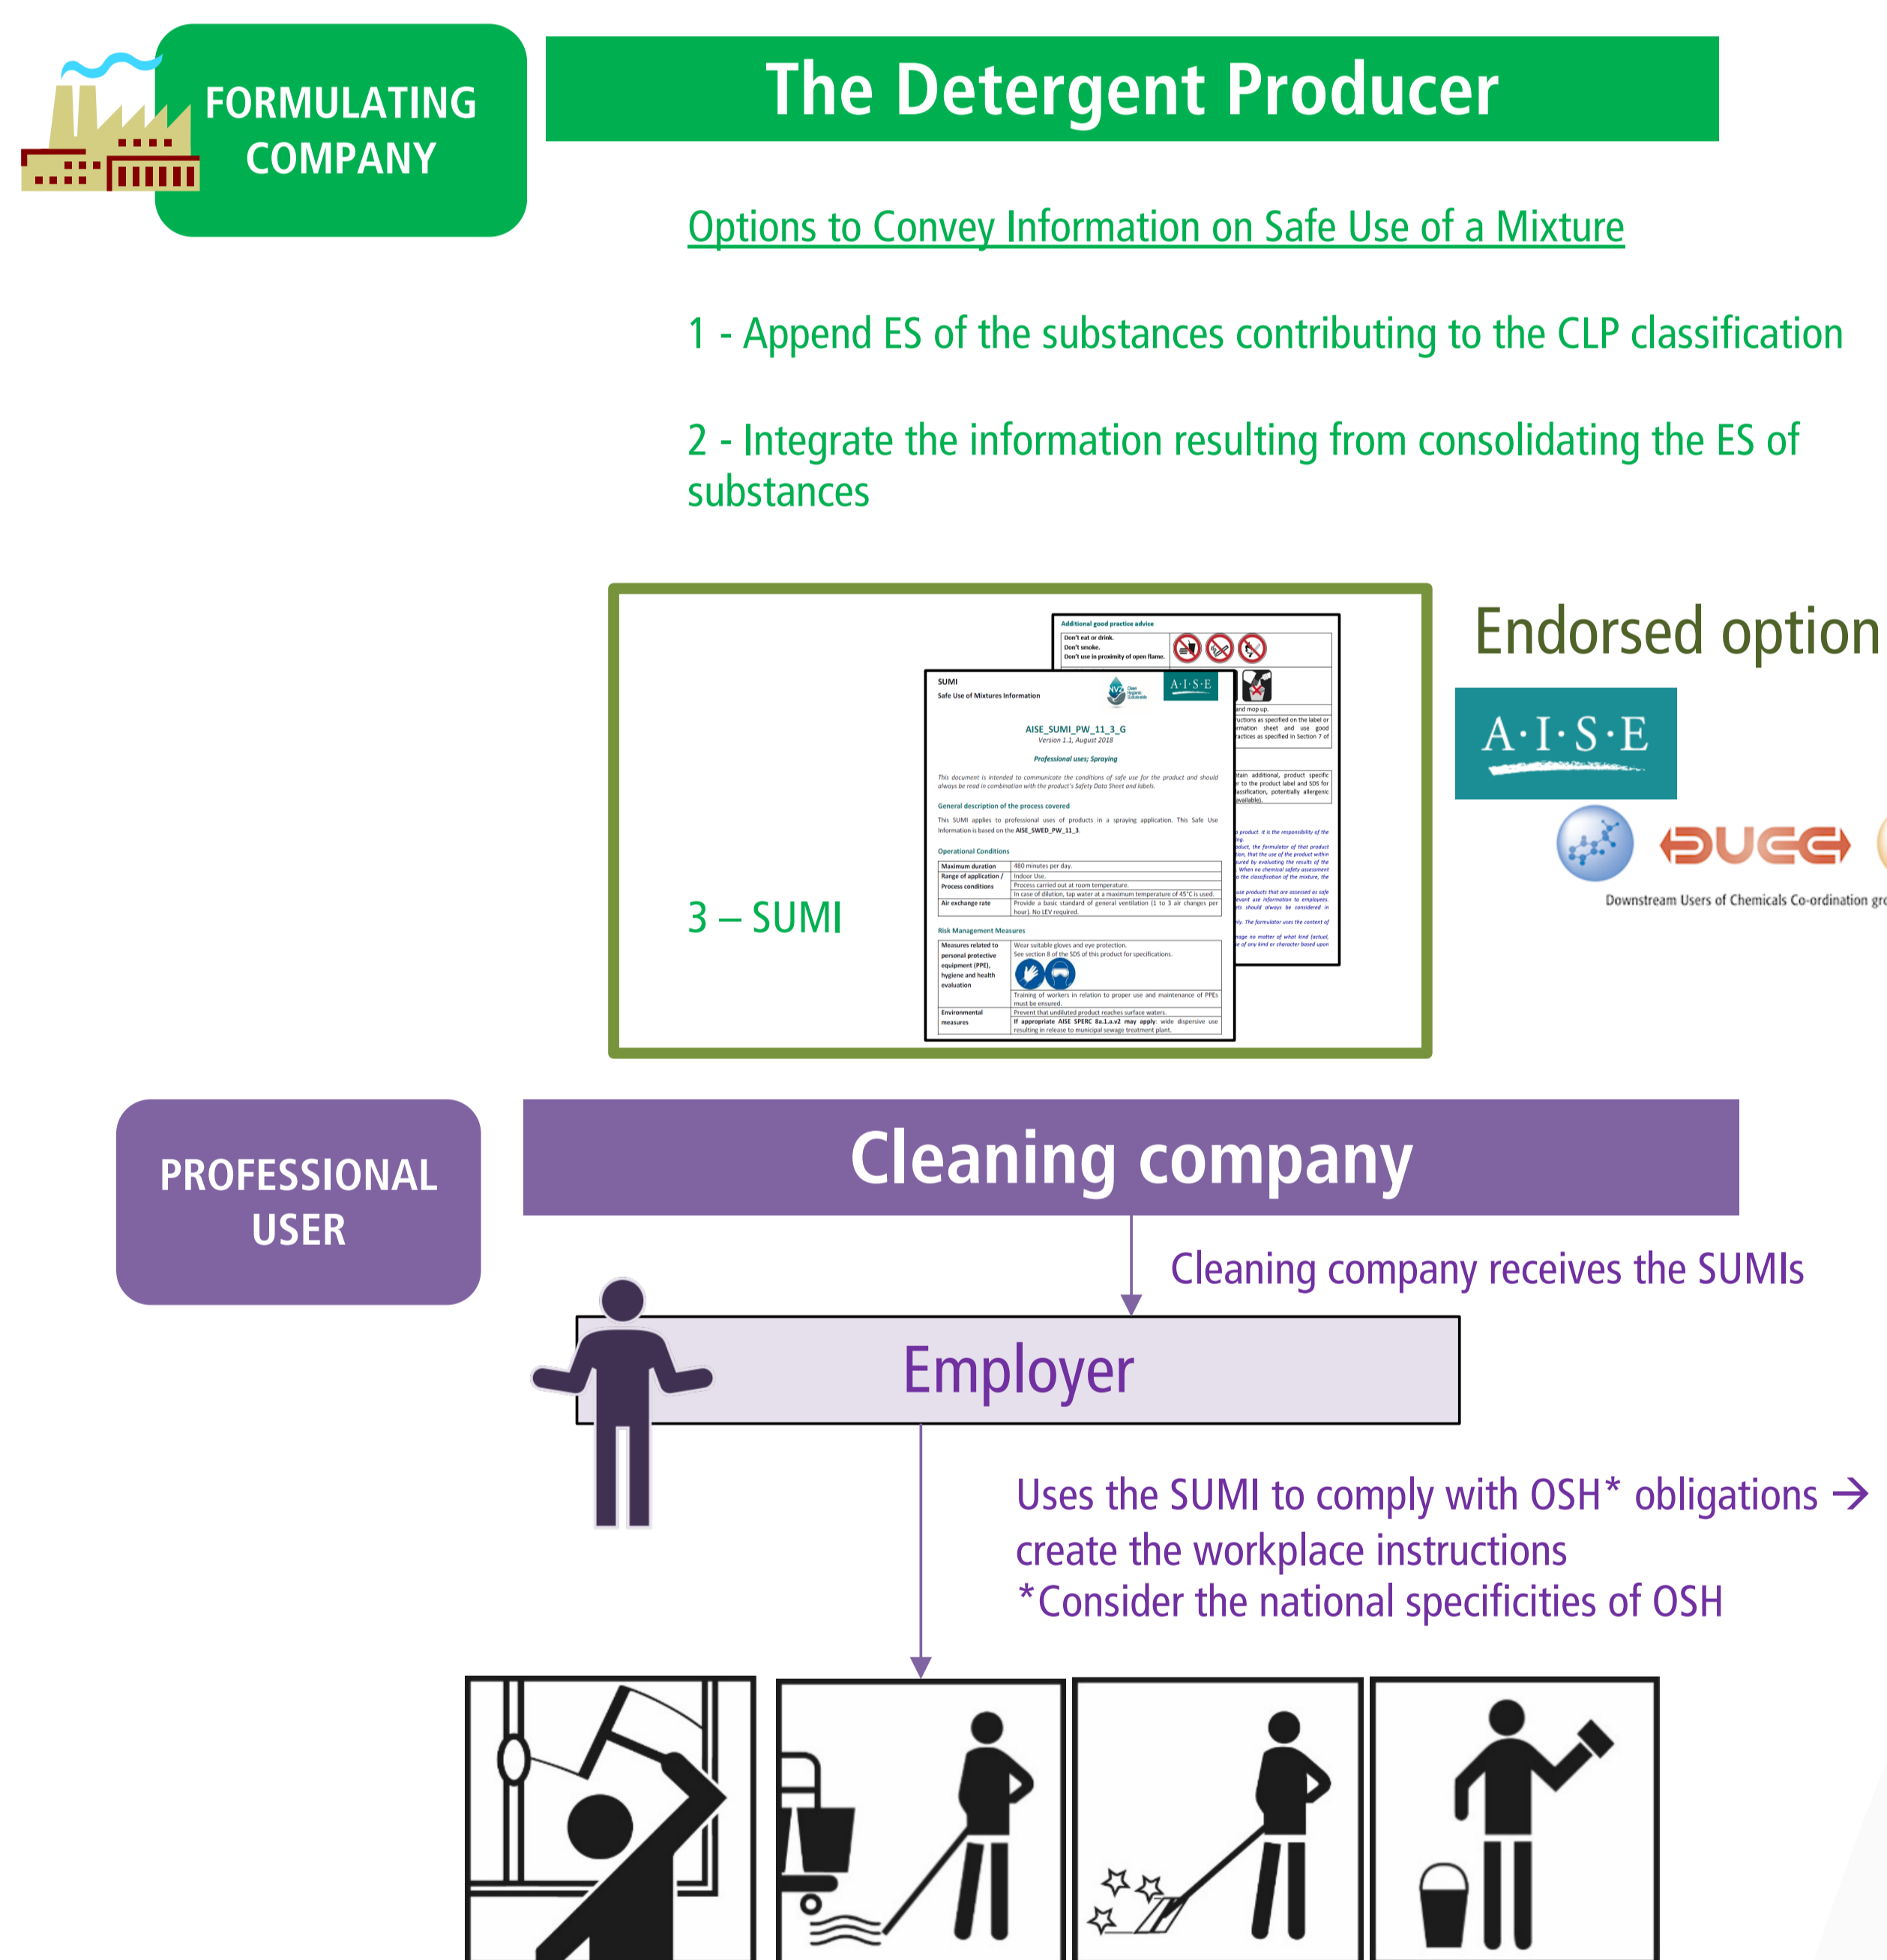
FORMULATING COMPANY

The Detergent Producer

Options to Convey Information on Safe Use of a Mixture

1 - Append ES of the substances contributing to the CLP classification

2 - Integrate the information resulting from consolidating the ES of substances

3 – SUMI

Additional good practice advice
Don't eat or drink.
Don't smoke.
Don't use in proximity of open flame.

SUMI
Safe Use of Mixtures Information

A·I·S·E

AISE_SUMI_PW_11_3_G
Version 1.1, August 2018

Professional uses; Spraying

This document is intended to communicate the conditions of safe use for the product and should always be read in combination with the product's Safety Data Sheet and labels.

General description of the process covered
This SUMI applies to professional uses of products in a spraying application. This Safe Use Information is based on the AISE_SWED_PW_11_3.

Operational Conditions

| Maximum duration | 480 minutes per day. |
|---|---|
| Range of application / Process conditions | Indoor Use. Process carried out at room temperature. In case of dilution, tap water at a maximum temperature of 45°C is used. |
| Air exchange rate | Provide a basic standard of general ventilation (1 to 3 air changes per hour). No LEV required. |

Risk Management Measures

| Measures related to personal protective equipment (PPE), hygiene and health evaluation | Wear suitable gloves and eye protection. See section 8 of the SDS of this product for specifications. Training of workers in relation to proper use and maintenance of PPEs must be ensured. |
|---|---|
| Environmental measures | Prevent that undiluted product reaches surface waters. If appropriate AISE SPERC 8a.1.a.v2 may apply: wide dispersive use resulting in release to municipal sewage treatment plant. |

Endorsed option

A·I·S·E

DUCC

Downstream Users of Chemicals Co-ordination gr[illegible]

PROFESSIONAL USER

Cleaning company

Cleaning company receives the SUMIs

Employer

Uses the SUMI to comply with OSH* obligations → create the workplace instructions
*Consider the national specificities of OSH